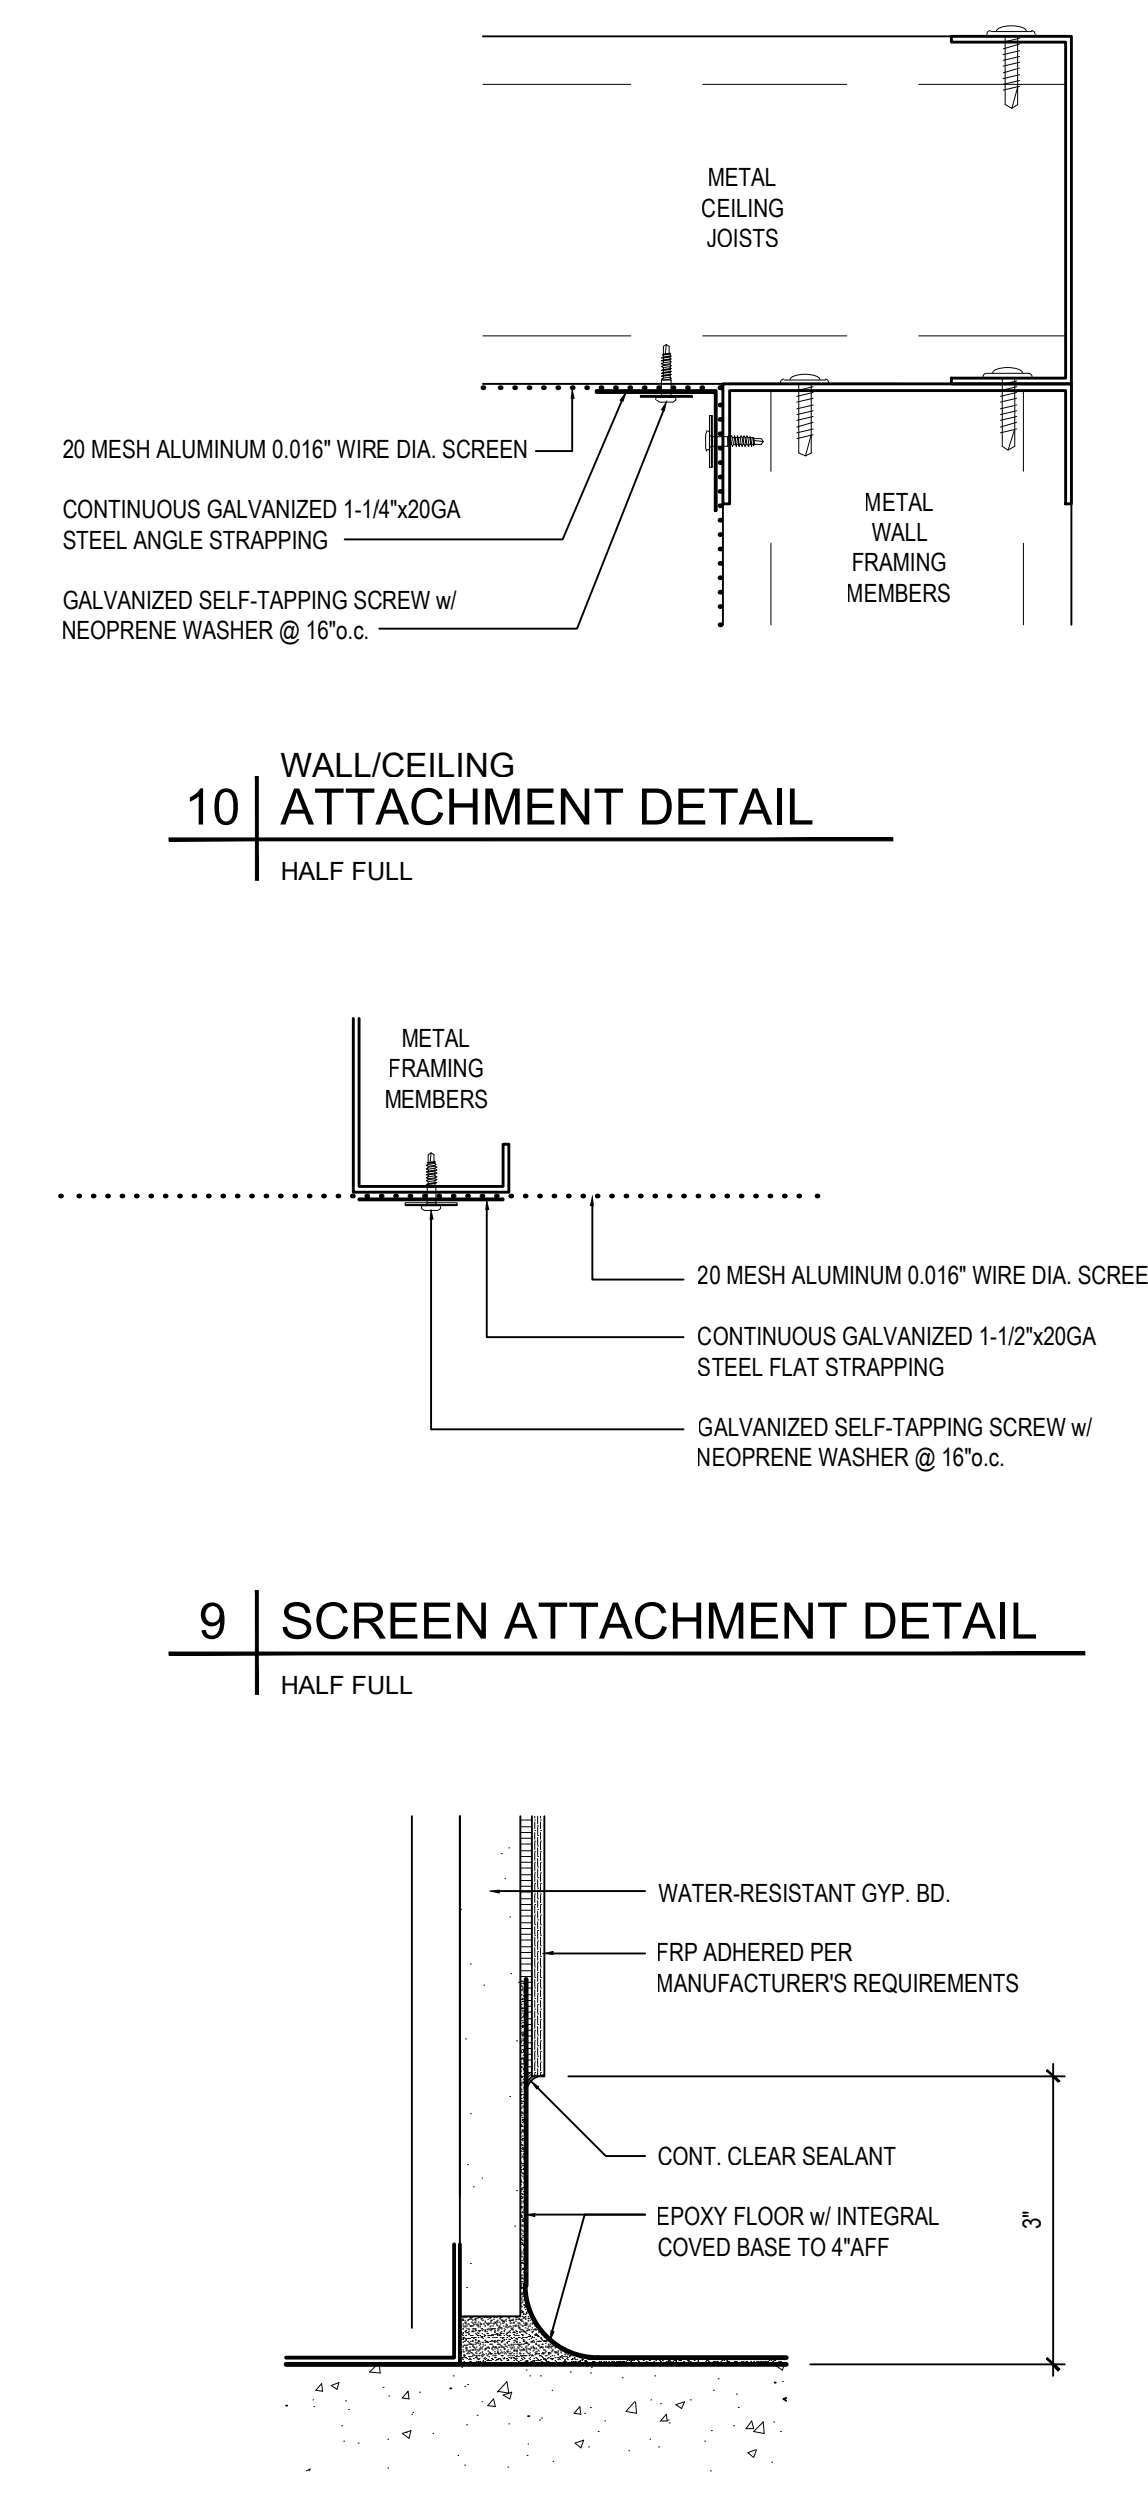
METAL CEILING JOISTS

20 MESH ALUMINUM 0.016" WIRE DIA. SCREEN

CONTINUOUS GALVANIZED 1-1/4"x20GA STEEL ANGLE STRAPPING

GALVANIZED SELF-TAPPING SCREW w/ NEOPRENE WASHER @ 16"o.c.

METAL WALL FRAMING MEMBERS

10 | WALL/CEILING ATTACHMENT DETAIL
HALF FULL

METAL FRAMING MEMBERS

20 MESH ALUMINUM 0.016" WIRE DIA. SCREE

CONTINUOUS GALVANIZED 1-1/2"x20GA STEEL FLAT STRAPPING

GALVANIZED SELF-TAPPING SCREW w/ NEOPRENE WASHER @ 16"o.c.

9 | SCREEN ATTACHMENT DETAIL
HALF FULL

WATER-RESISTANT GYP. BD.

FRP ADHERED PER MANUFACTURER'S REQUIREMENTS

CONT. CLEAR SEALANT

EPOXY FLOOR w/ INTEGRAL COVED BASE TO 4"AFF

3"